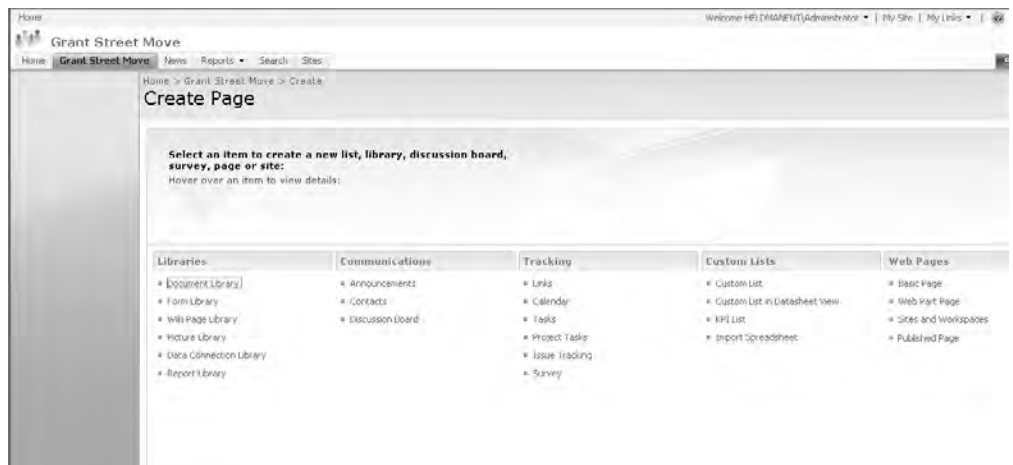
Home

Welcome HELDMANENT\Administrator ▾ | My Site | My Links ▾ |

Grant Street Move

Home | Grant Street Move | News | Reports ▾ | Search | Sites

Home > Grant Street Move > Create

Create Page

Select an item to create a new list, library, discussion board, survey, page or site:

Hover over an item to view details:

Libraries
- Document Library
- Form Library
- Wiki Page Library
- Picture Library
- Data Connection Library
- Report Library

Communications
- Announcements
- Contacts
- Discussion Board

Tracking
- Links
- Calendar
- Tasks
- Project Tasks
- Issue Tracking
- Survey

Custom Lists
- Custom List
- Custom List in Datasheet View
- KPI List
- Import Spreadsheet

Web Pages
- Basic Page
- Web Part Page
- Sites and Workspaces
- Published Page